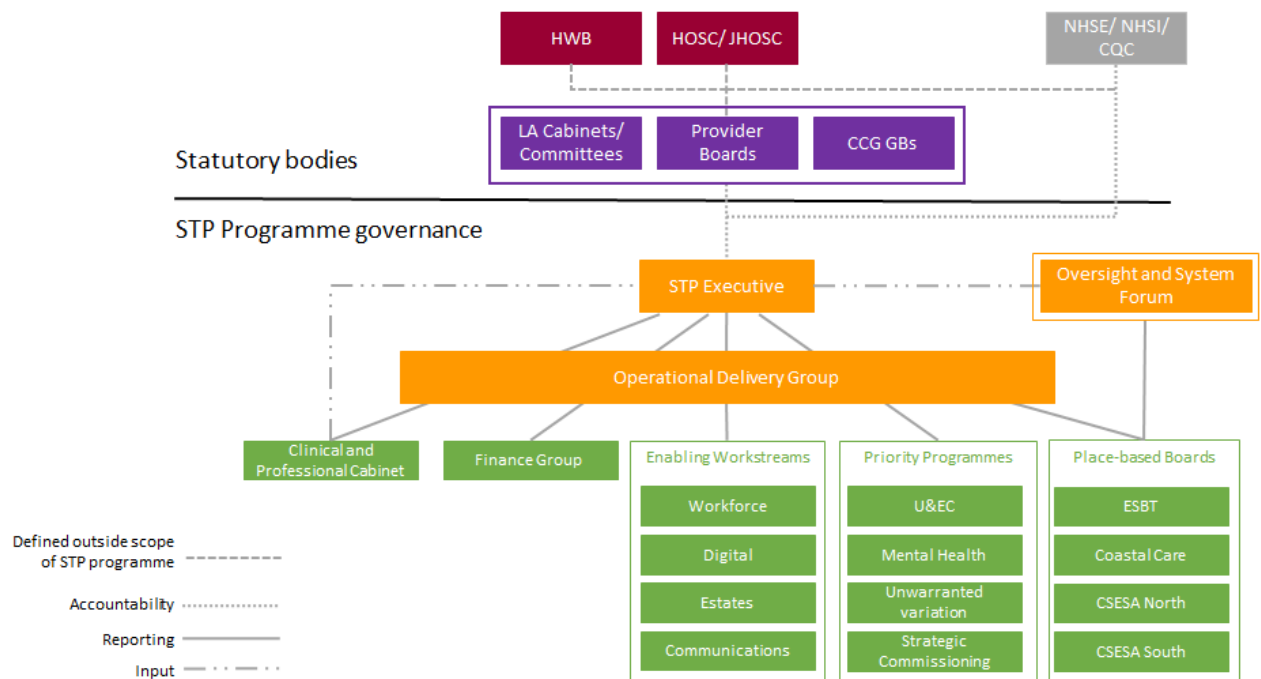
HWB

HOSC/ JHOSC

NHSE/ NHSI/ CQC

LA Cabinets/ Committees

Provider Boards

CCG GBs

Statutory bodies

STP Programme governance

STP Executive

Oversight and System Forum

Operational Delivery Group

Clinical and Professional Cabinet

Finance Group

Enabling Workstreams

Workforce

Digital

Estates

Communications

Priority Programmes

U&EC

Mental Health

Unwarranted variation

Strategic Commissioning

Place-based Boards

ESBT

Coastal Care

CSESA North

CSESA South

Defined outside scope of STP programme

Accountability

Reporting

Input